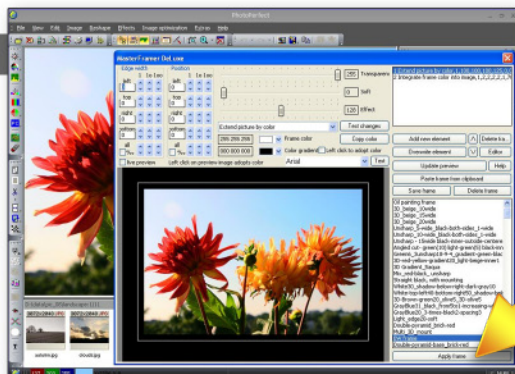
PhotoPerfect

File View Edit Image Bookmarks Effects Image optimization Extras Help

Master frames DeLuxe

Edge width Position

left top right bottom all

Transparency Soft Effect

255 0 120

Extend picture by color

Text changes

255 255 255 Frame color Copy color

000 000 000 Color gradient Left click to adopt color

Arial Text

live preview Left click on preview image adopts color

Add new element Delete t...

Overwrite element Editor

Update preview Help

Paste frame from clipboard

Save frame Delete frame

Oil painting frame
3D_beige_15wide
3D_beige_15wide
3D_beige_15wide
3D_beige_15wide
Antique frame

Apply frame

autumn.jpg cloud.jpg